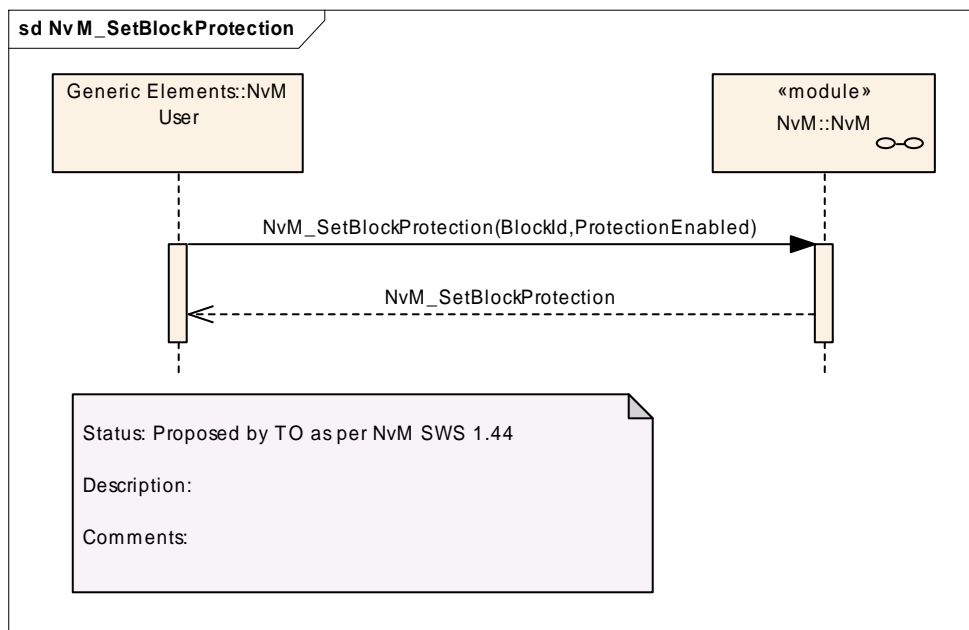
sd NvM_SetBlockProtection

Generic Elements::NvM User

«module»
NvM::NvM

NvM_SetBlockProtection(BlockId,ProtectionEnabled)

NvM_SetBlockProtection

Status: Proposed by TO as per NvM SWS 1.44

Description:

Comments: